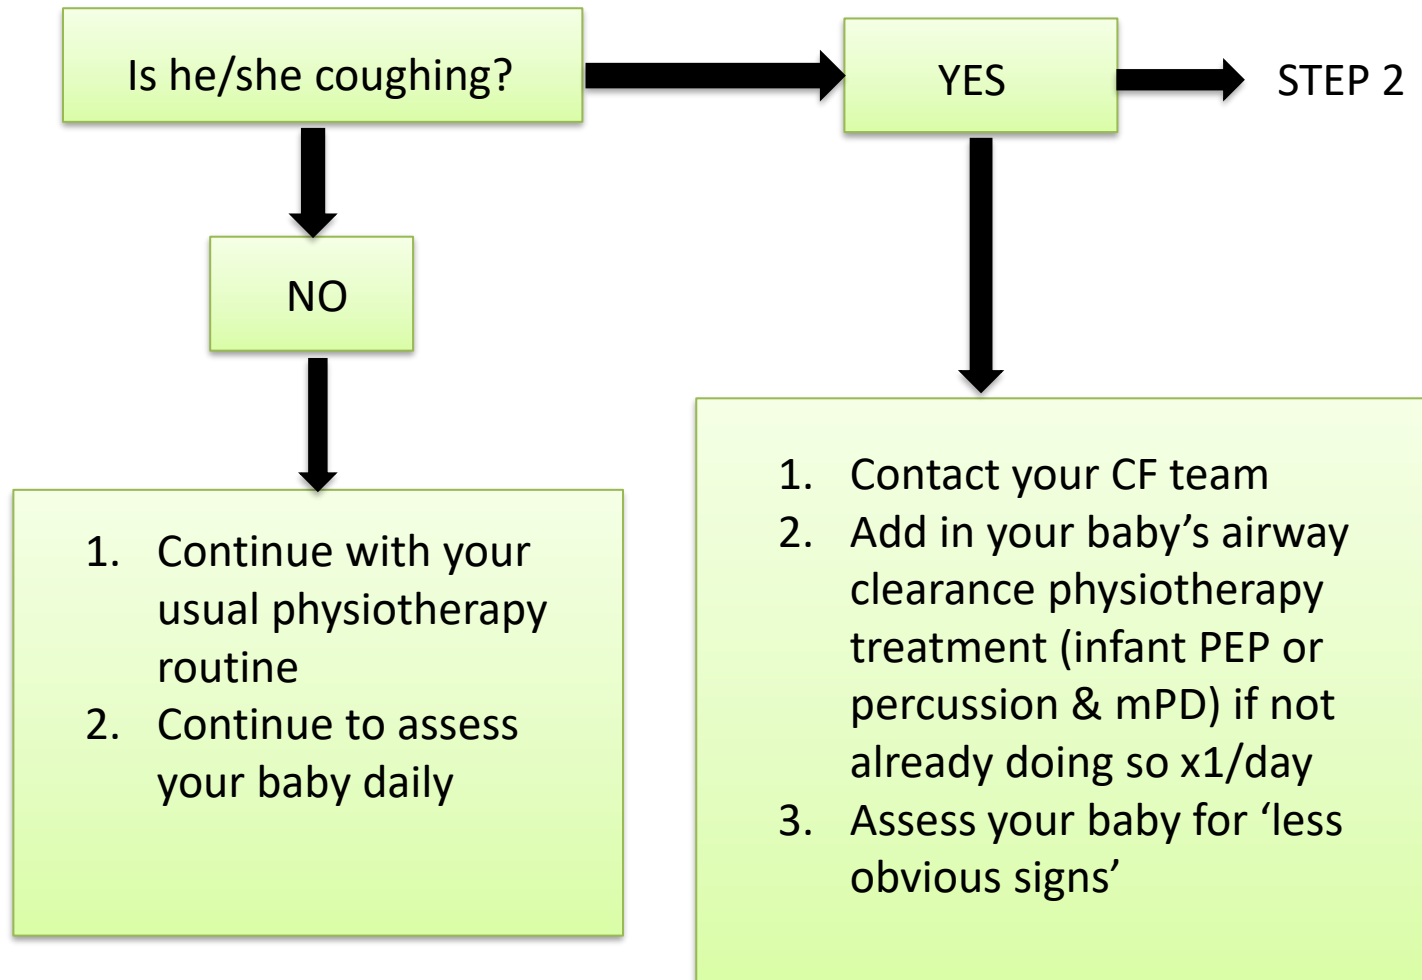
Is he/she coughing?

YES

STEP 2

NO

1. Continue with your usual physiotherapy routine
2. Continue to assess your baby daily

1. Contact your CF team
2. Add in your baby’s airway clearance physiotherapy treatment (infant PEP or percussion & mPD) if not already doing so x1/day
3. Assess your baby for ‘less obvious signs’